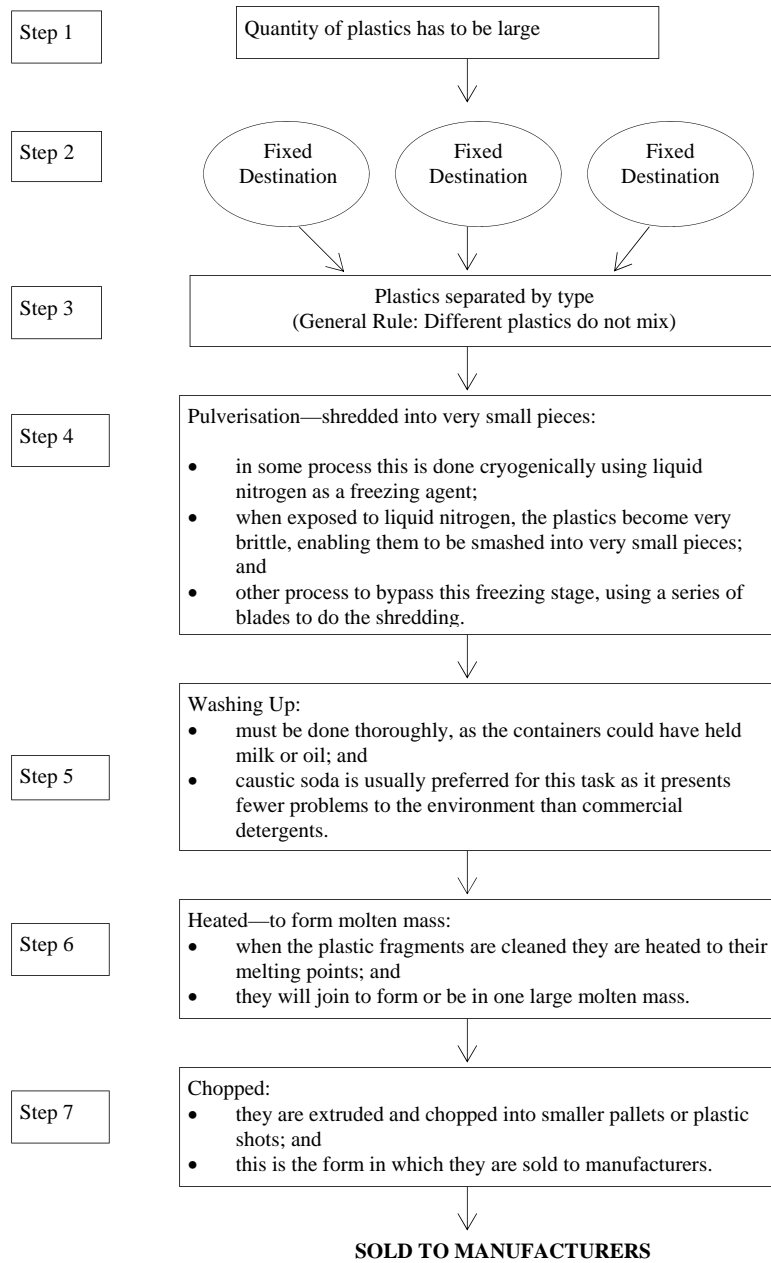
Step 1

Quantity of plastics has to be large

Step 2

Fixed Destination

Fixed Destination

Fixed Destination

Step 3

Plastics separated by type
(General Rule: Different plastics do not mix)

Step 4

Pulverisation—shredded into very small pieces:

- in some process this is done cryogenically using liquid nitrogen as a freezing agent;
- when exposed to liquid nitrogen, the plastics become very brittle, enabling them to be smashed into very small pieces; and
- other process to bypass this freezing stage, using a series of blades to do the shredding.

Step 5

Washing Up:
- must be done thoroughly, as the containers could have held milk or oil; and
- caustic soda is usually preferred for this task as it presents fewer problems to the environment than commercial detergents.

Step 6

Heated—to form molten mass:
- when the plastic fragments are cleaned they are heated to their melting points; and
- they will join to form or be in one large molten mass.

Step 7

Chopped:
- they are extruded and chopped into smaller pallets or plastic shots; and
- this is the form in which they are sold to manufacturers.

SOLD TO MANUFACTURERS